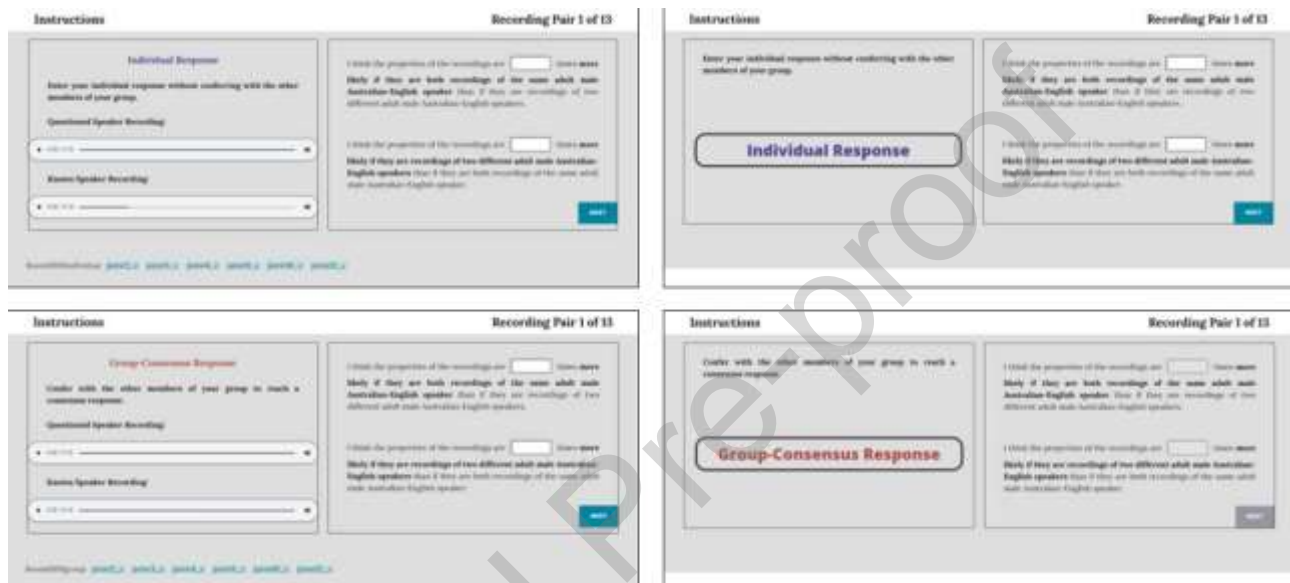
Instructions

Recording Pair 1 of 13

Individual Response

Enter your individual response without conferring with the other members of your group.

Questioned Speaker Recording

Known Speaker Recording

I think the properties of the recordings are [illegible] times more likely if they are both recordings of the same adult male Australian-English speaker than if they are recordings of two different adult male Australian-English speakers.

I think the properties of the recordings are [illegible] times more likely if they are recordings of two different adult male Australian-English speakers than if they are both recordings of the same adult male Australian-English speaker.

NEXT

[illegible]

Instructions

Recording Pair 1 of 13

Enter your individual response without conferring with the other members of your group.

Individual Response

I think the properties of the recordings are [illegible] times more likely if they are both recordings of the same adult male Australian-English speaker than if they are recordings of two different adult male Australian-English speakers.

I think the properties of the recordings are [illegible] times more likely if they are recordings of two different adult male Australian-English speakers than if they are both recordings of the same adult male Australian-English speaker.

NEXT

Instructions

Recording Pair 1 of 13

Group-Consensus Response

Confer with the other members of your group to reach a consensus response.

Questioned Speaker Recording

Known Speaker Recording

I think the properties of the recordings are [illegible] times more likely if they are both recordings of the same adult male Australian-English speaker than if they are recordings of two different adult male Australian-English speakers.

I think the properties of the recordings are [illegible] times more likely if they are recordings of two different adult male Australian-English speakers than if they are both recordings of the same adult male Australian-English speaker.

NEXT

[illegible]

Instructions

Recording Pair 1 of 13

Confer with the other members of your group to reach a consensus response.

Group-Consensus Response

I think the properties of the recordings are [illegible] times more likely if they are both recordings of the same adult male Australian-English speaker than if they are recordings of two different adult male Australian-English speakers.

I think the properties of the recordings are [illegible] times more likely if they are recordings of two different adult male Australian-English speakers than if they are both recordings of the same adult male Australian-English speaker.

NEXT

Journal Pre-proof